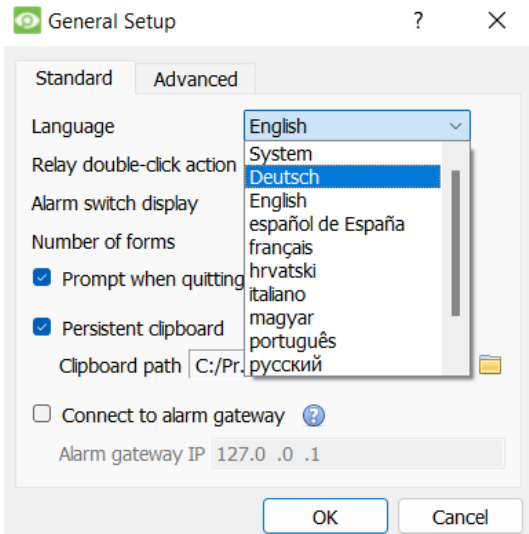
General Setup ? ✕

Standard Advanced

Language English

Relay double-click action

Alarm switch display

Number of forms

Prompt when quitting

Persistent clipboard

Clipboard path C:/Pr.

System
Deutsch
English
español de España
français
hrvatski
italiano
magyar
português
русский

Connect to alarm gateway ?

Alarm gateway IP 127.0 .0 .1

OK Cancel